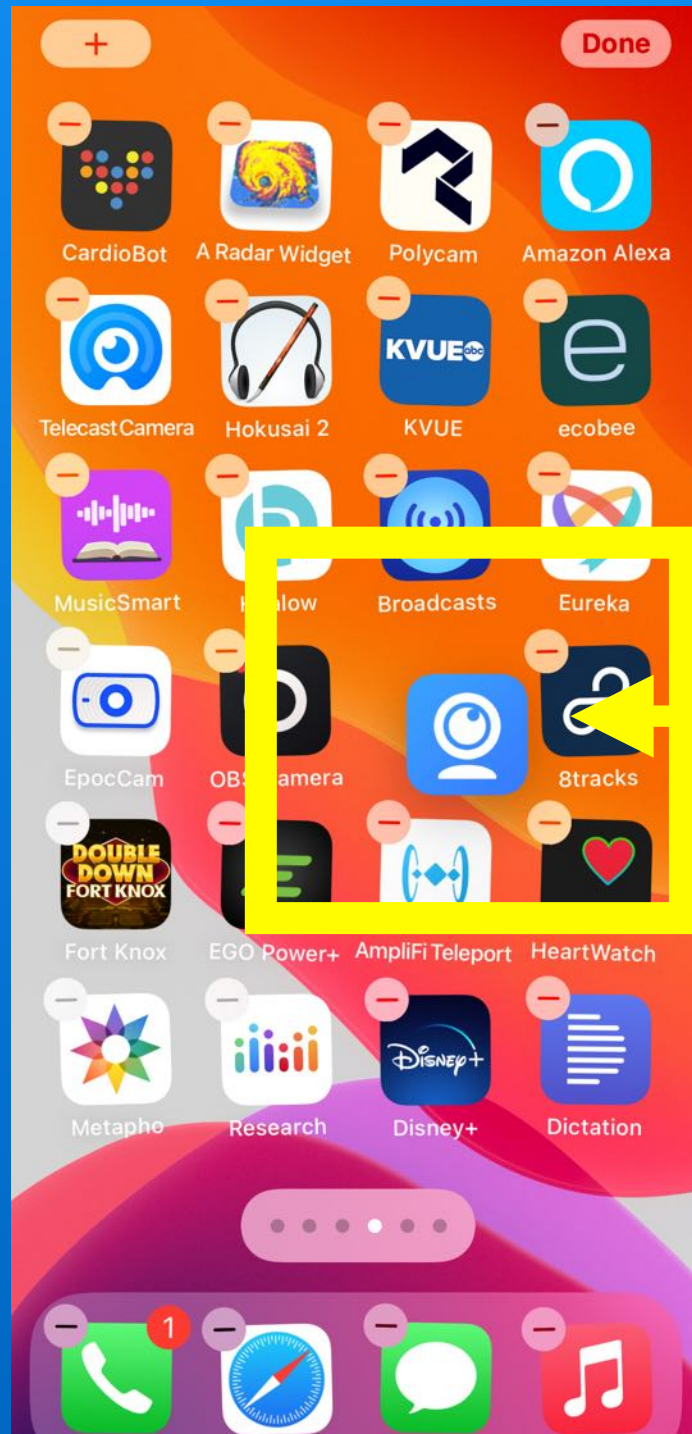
+
Done

CardioBot
A Radar Widget
Polycam
Amazon Alexa

TelecastCamera
Hokusai 2
KVUE
KVUE
ecobee

MusicSmart
H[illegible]low
Broadcasts
Eureka

EpocCam
OBS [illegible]amera
8tracks

DOUBLE DOWN FORT KNOX
Fort Knox
EGO Power+
AmpliFi Teleport
HeartWatch

Metapho
Research
Disney+
Disney+
Dictation

1